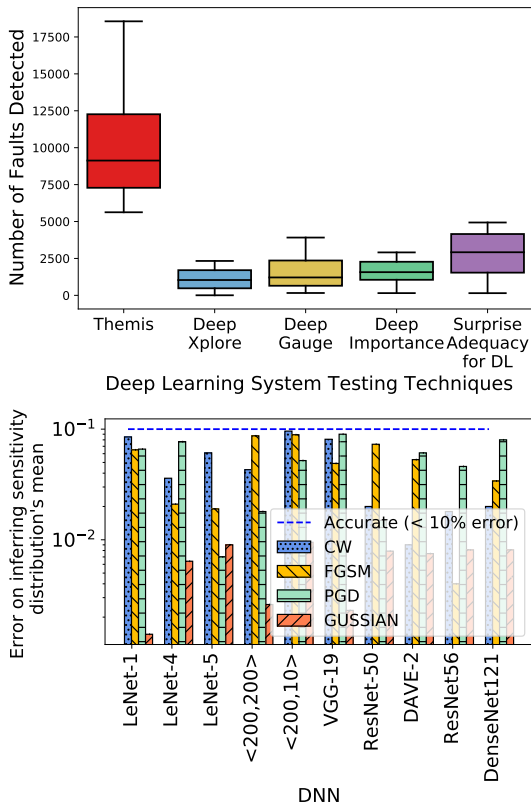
Number of Faults Detected

17500
15000
12500
10000
7500
5000
2500
0

Themis
Deep Xplore
Deep Gauge
Deep Importance
Surprise Adequacy for DL

Deep Learning System Testing Techniques

Error on inferring sensitivity distribution's mean

$10^{-1}$
$10^{-2}$

Accurate (< 10% error)
CW
FGSM
PGD
GUSSIAN

LeNet-1
LeNet-4
LeNet-5
<200,200>
<200,10>
VGG-19
ResNet-50
DAVE-2
ResNet56
DenseNet121

DNN